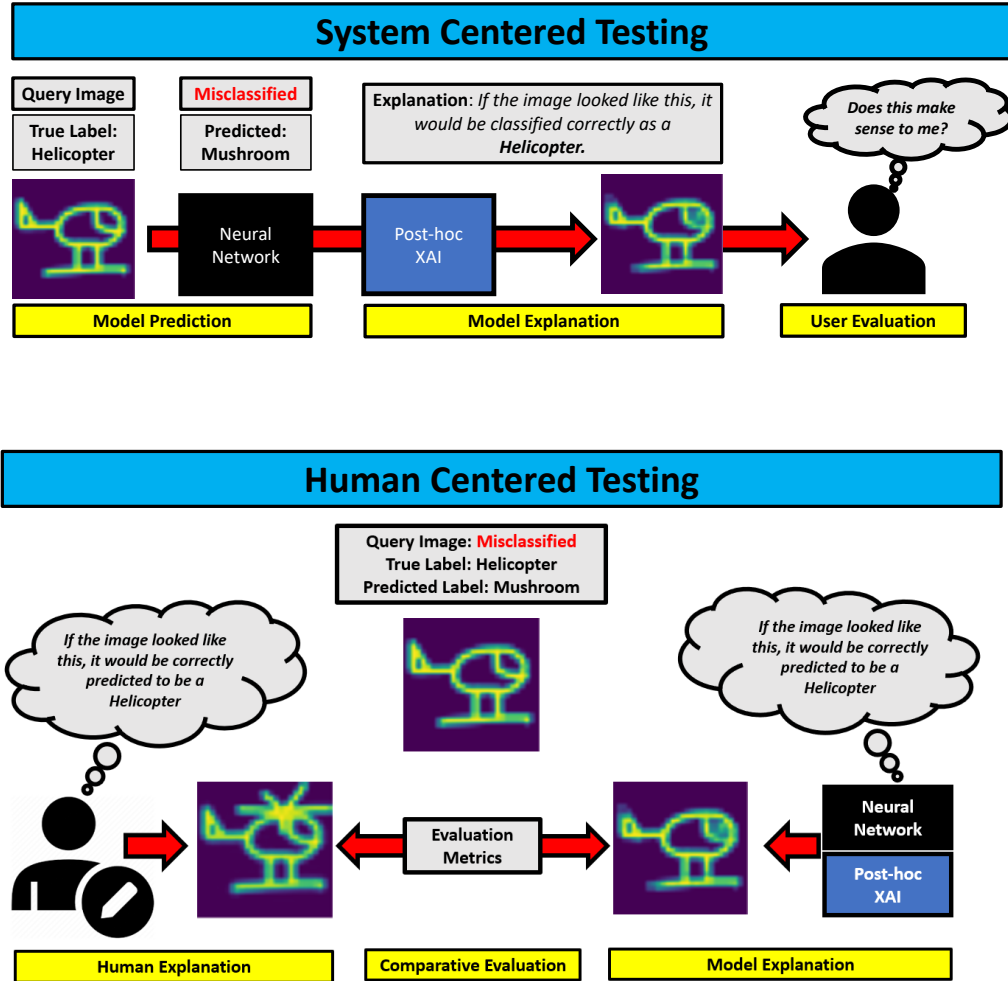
System Centered Testing

Query Image

True Label: Helicopter

Misclassified

Predicted: Mushroom

Explanation: *If the image looked like this, it would be classified correctly as a* ***Helicopter.***

Does this make sense to me?

Neural Network

Post-hoc XAI

Model Prediction

Model Explanation

User Evaluation

Human Centered Testing

Query Image: Misclassified
True Label: Helicopter
Predicted Label: Mushroom

If the image looked like this, it would be correctly predicted to be a Helicopter

If the image looked like this, it would be correctly predicted to be a Helicopter

Evaluation Metrics

Neural Network

Post-hoc XAI

Human Explanation

Comparative Evaluation

Model Explanation